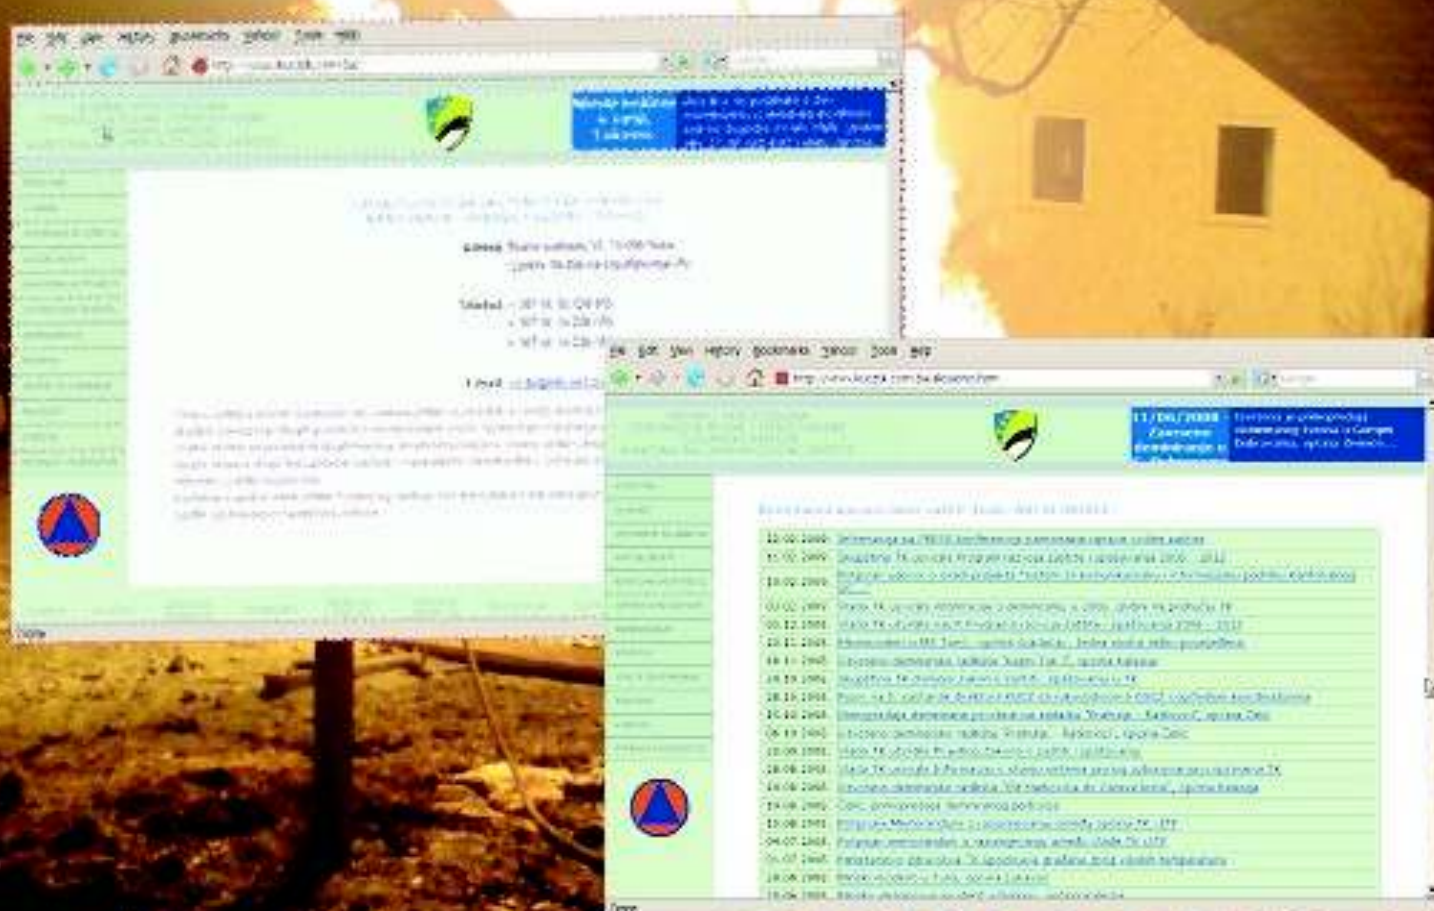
File Edit View History Bookmarks Yahoo! Tools Help

http://www.kuzzk.com.ba

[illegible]

Adresa: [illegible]

Telefon: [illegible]

E-mail: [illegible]

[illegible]

Done

File Edit View History Bookmarks Yahoo! Tools Help

http://www.kuzzk.com.ba/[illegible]

11/06/2008 - Završena deminiranja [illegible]

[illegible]

| 12.02.2009 | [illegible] |
|---|---|
| 11.02.2009 | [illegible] |
| 10.02.2009 | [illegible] |
| 02.02.2009 | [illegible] |
| 30.12.2008 | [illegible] |
| 22.12.2008 | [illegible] |
| 18.11.2008 | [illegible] |
| 28.10.2008 | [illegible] |
| 20.10.2008 | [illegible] |
| 16.10.2008 | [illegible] |
| 06.10.2008 | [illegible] |
| 22.09.2008 | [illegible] |
| 18.09.2008 | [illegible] |
| 18.09.2008 | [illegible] |
| 19.08.2008 | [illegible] |
| 15.08.2008 | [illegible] |
| 04.07.2008 | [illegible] |
| 01.07.2008 | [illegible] |
| 18.06.2008 | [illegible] |

Done